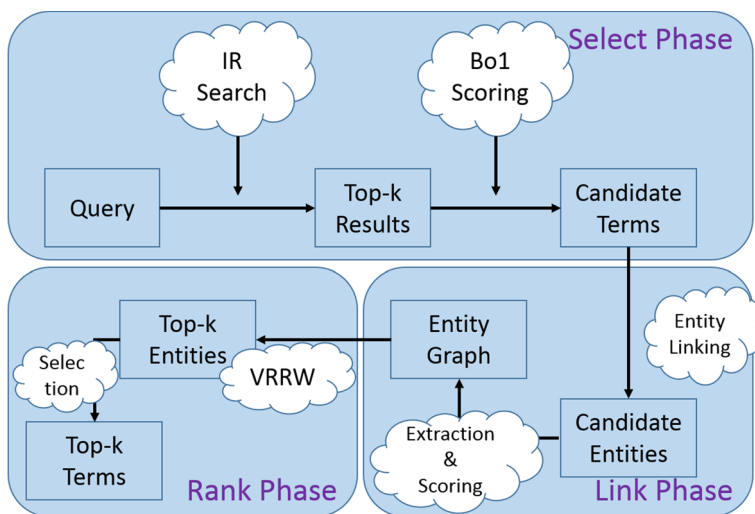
Select Phase

IR Search

Bo1 Scoring

Query

Top-k Results

Candidate Terms

Entity Linking

Top-k Entities

VRRW

Selec tion

Top-k Terms

Rank Phase

Entity Graph

Extraction & Scoring

Candidate Entities

Link Phase